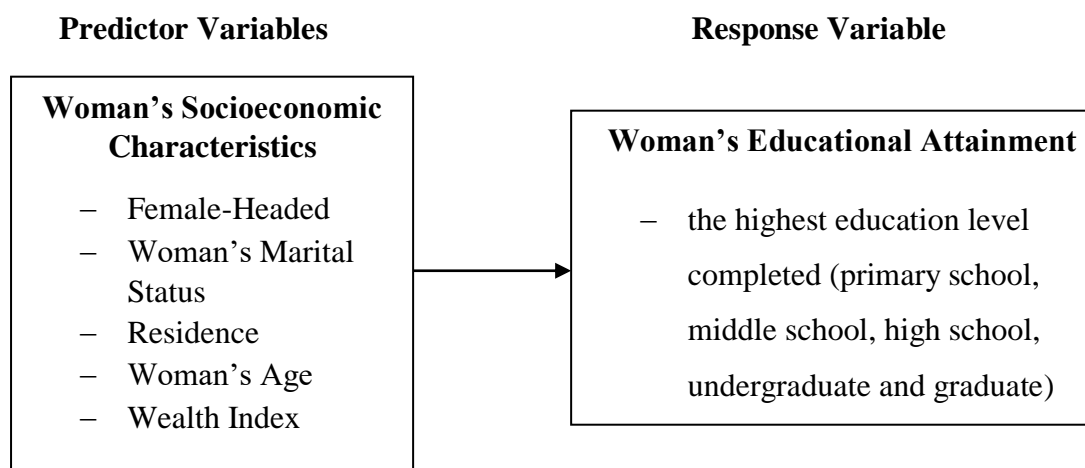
**Predictor Variables**

**Response Variable**

**Woman's Socioeconomic Characteristics**

– Female-Headed
– Woman's Marital Status
– Residence
– Woman's Age
– Wealth Index

**Woman's Educational Attainment**

– the highest education level completed (primary school, middle school, high school, undergraduate and graduate)